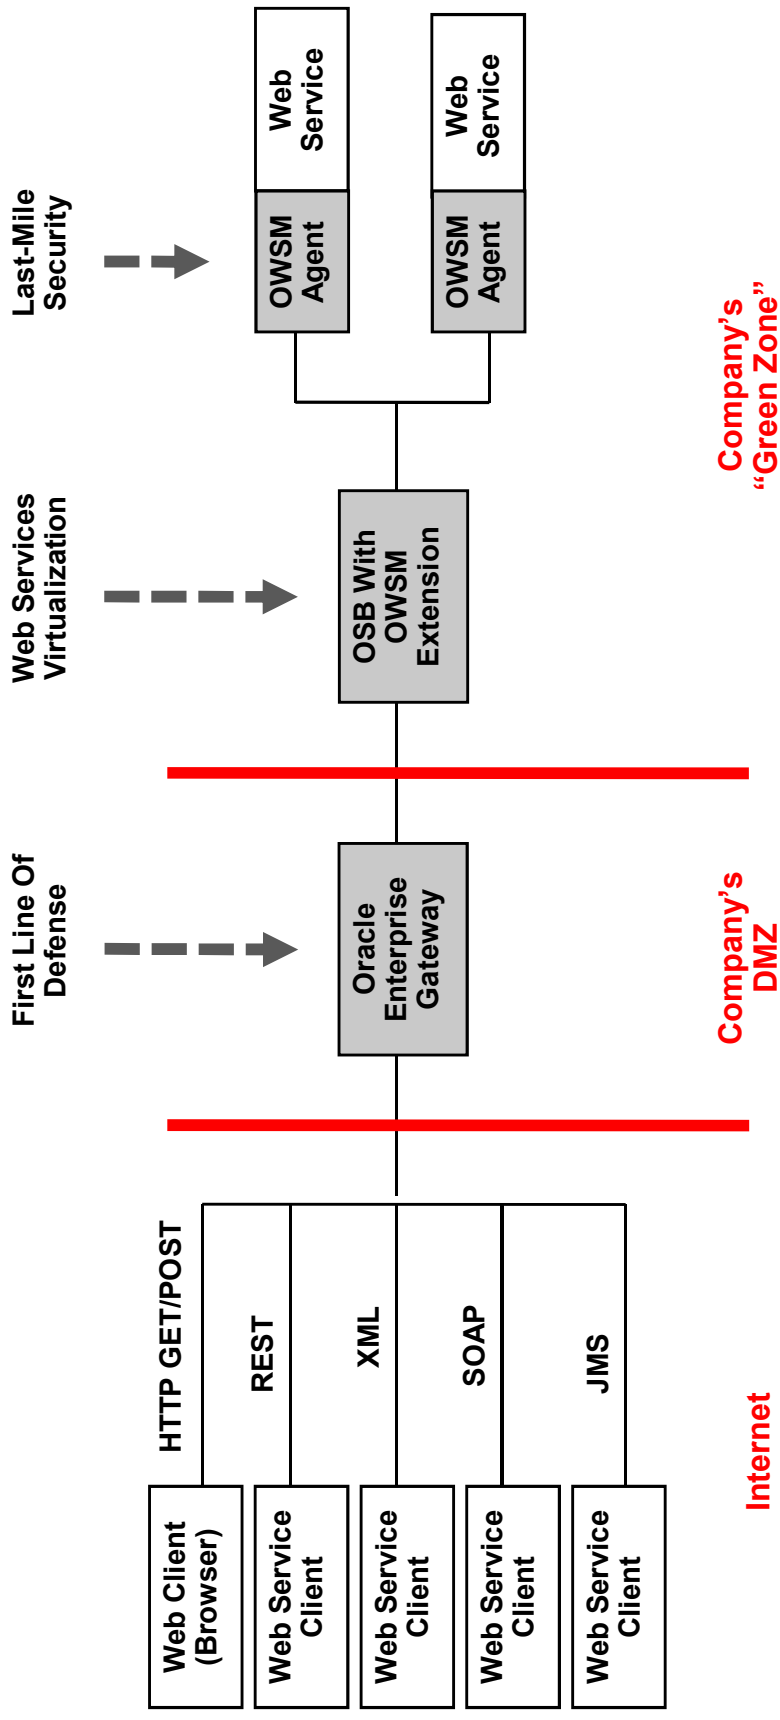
Last-Mile Security

Web Services Virtualization

First Line Of Defense

Web Service

OWSM Agent

Web Service

OWSM Agent

OSB With OWSM Extension

Oracle Enterprise Gateway

Company's "Green Zone"

Company's DMZ

Internet

HTTP GET/POST

REST

XML

SOAP

JMS

Web Client (Browser)

Web Service Client

Web Service Client

Web Service Client

Web Service Client